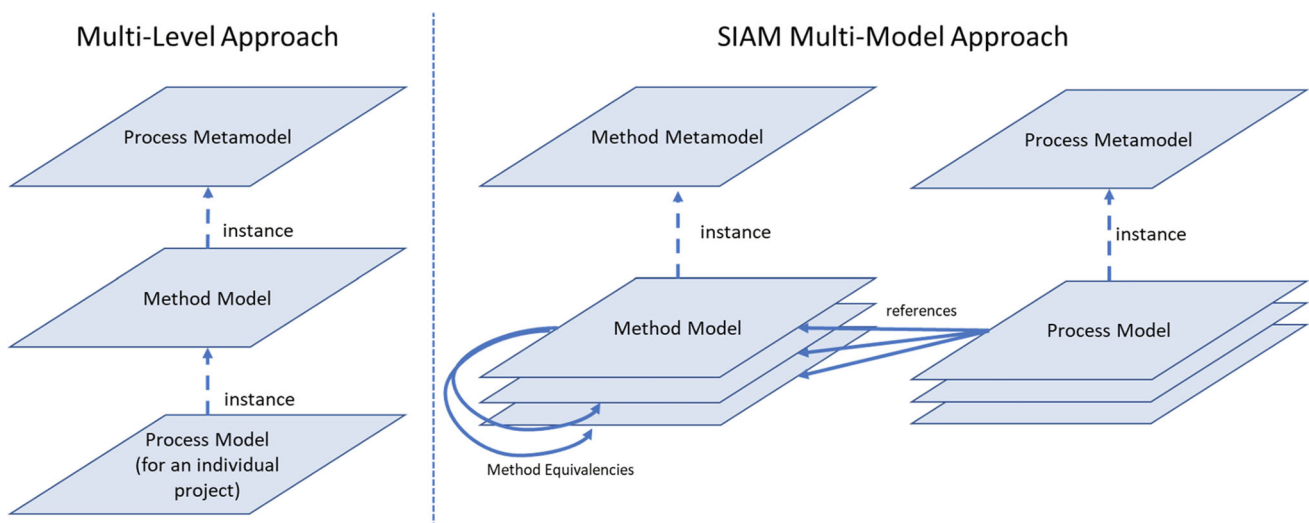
Multi-Level Approach

Process Metamodel

instance

Method Model

instance

Process Model (for an individual project)

SIAM Multi-Model Approach

Method Metamodel

instance

Method Model

Method Equivalencies

references

Process Metamodel

instance

Process Model